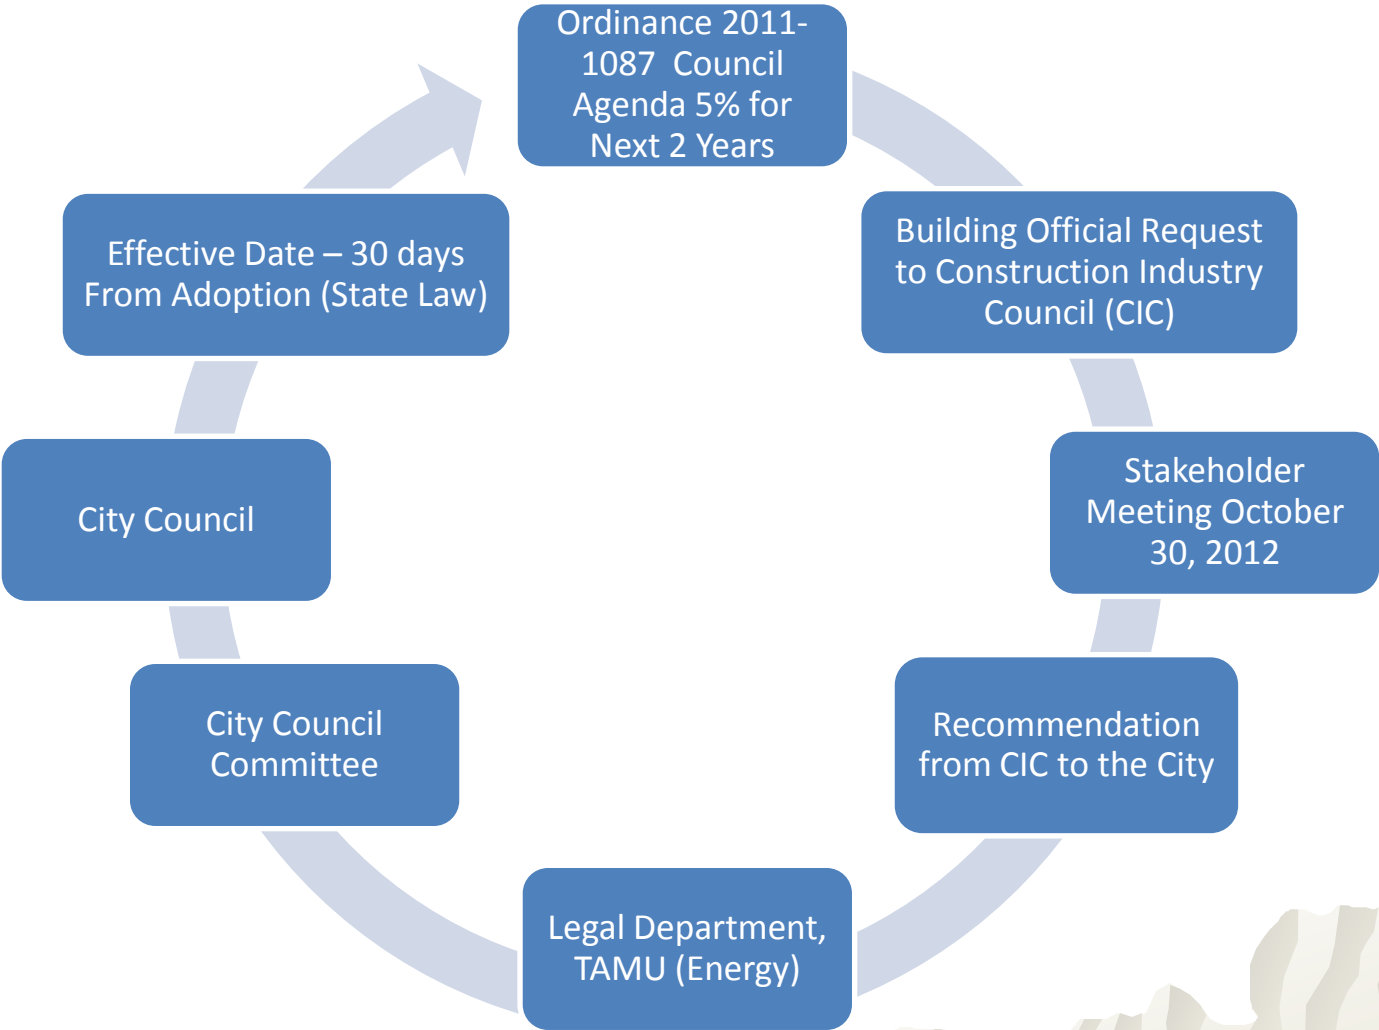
Ordinance 2011-1087 Council Agenda 5% for Next 2 Years

Building Official Request to Construction Industry Council (CIC)

Stakeholder Meeting October 30, 2012

Recommendation from CIC to the City

Legal Department, TAMU (Energy)

City Council Committee

City Council

Effective Date – 30 days From Adoption (State Law)